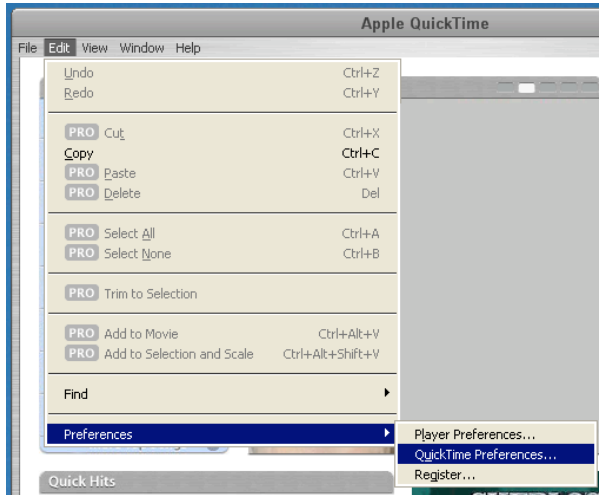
Apple QuickTime

File Edit View Window Help

Undo Ctrl+Z
Redo Ctrl+Y

PRO Cut Ctrl+X
Copy Ctrl+C
PRO Paste Ctrl+V
PRO Delete Del

PRO Select All Ctrl+A
PRO Select None Ctrl+B

PRO Trim to Selection

PRO Add to Movie Ctrl+Alt+V
PRO Add to Selection and Scale Ctrl+Alt+Shift+V

Find

Preferences

Player Preferences...
QuickTime Preferences...
Register...

Quick Hits